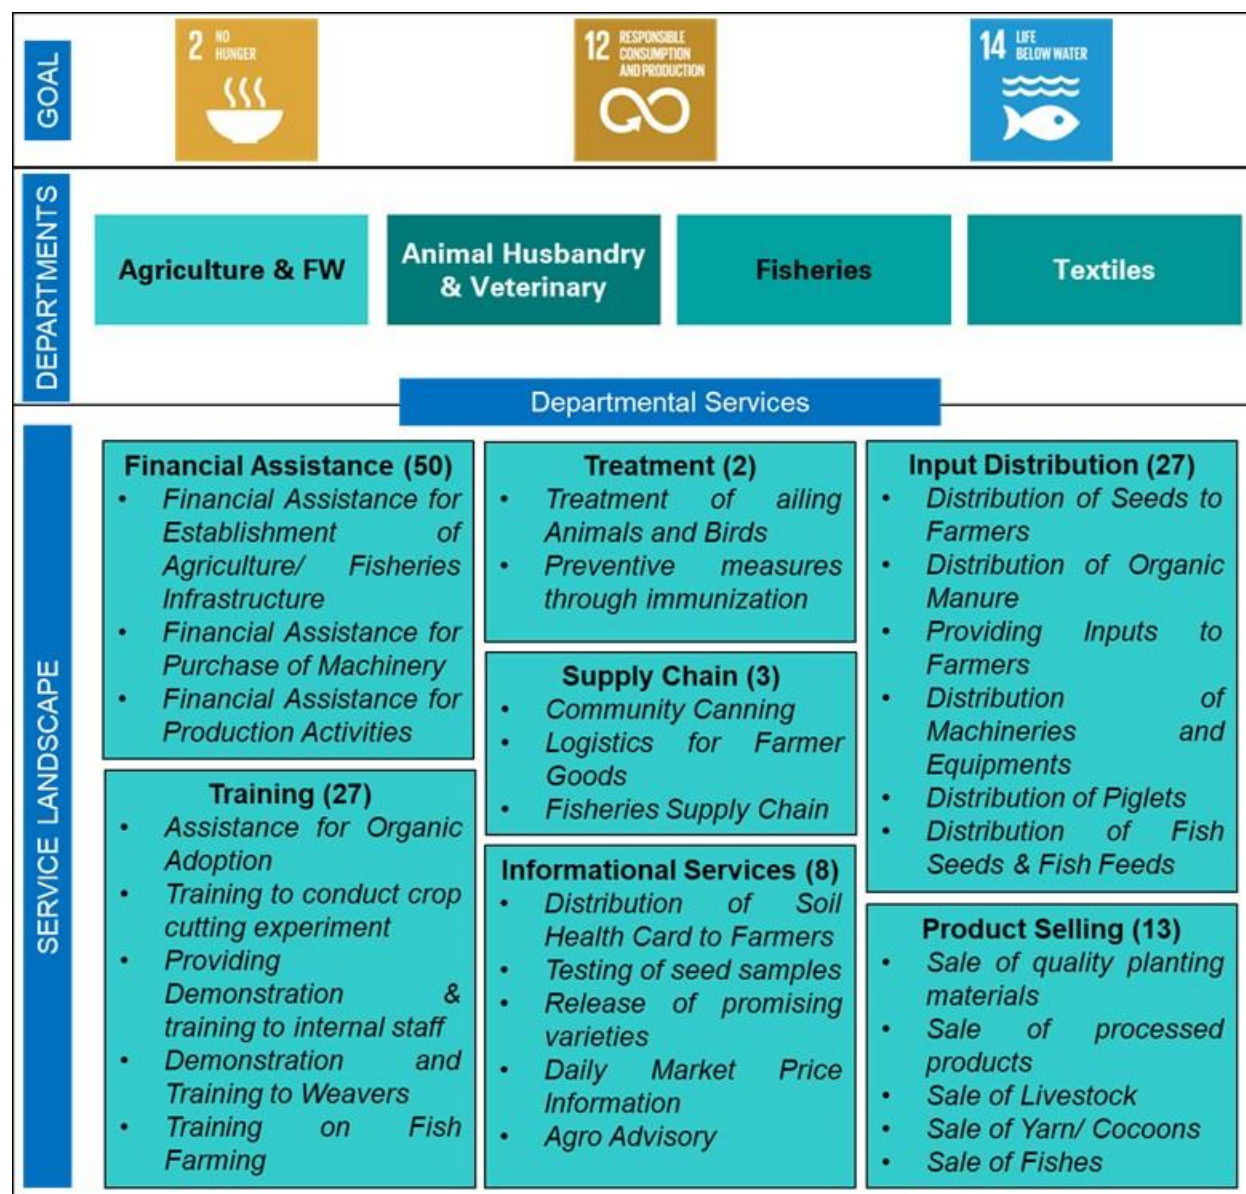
GOAL

2 NO HUNGER

12 RESPONSIBLE CONSUMPTION AND PRODUCTION

14 LIFE BELOW WATER

DEPARTMENTS

Agriculture & FW

Animal Husbandry & Veterinary

Fisheries

Textiles

Departmental Services

SERVICE LANDSCAPE

Financial Assistance (50)
• Financial Assistance for Establishment of Agriculture/ Fisheries Infrastructure
• Financial Assistance for Purchase of Machinery
• Financial Assistance for Production Activities

Training (27)
• Assistance for Organic Adoption
• Training to conduct crop cutting experiment
• Providing Demonstration & training to internal staff
• Demonstration and Training to Weavers
• Training on Fish Farming

Treatment (2)
• Treatment of ailing Animals and Birds
• Preventive measures through immunization

Supply Chain (3)
• Community Canning
• Logistics for Farmer Goods
• Fisheries Supply Chain

Informational Services (8)
• Distribution of Soil Health Card to Farmers
• Testing of seed samples
• Release of promising varieties
• Daily Market Price Information
• Agro Advisory

Input Distribution (27)
• Distribution of Seeds to Farmers
• Distribution of Organic Manure
• Providing Inputs to Farmers
• Distribution of Machineries and Equipments
• Distribution of Piglets
• Distribution of Fish Seeds & Fish Feeds

Product Selling (13)
• Sale of quality planting materials
• Sale of processed products
• Sale of Livestock
• Sale of Yarn/ Cocoons
• Sale of Fishes